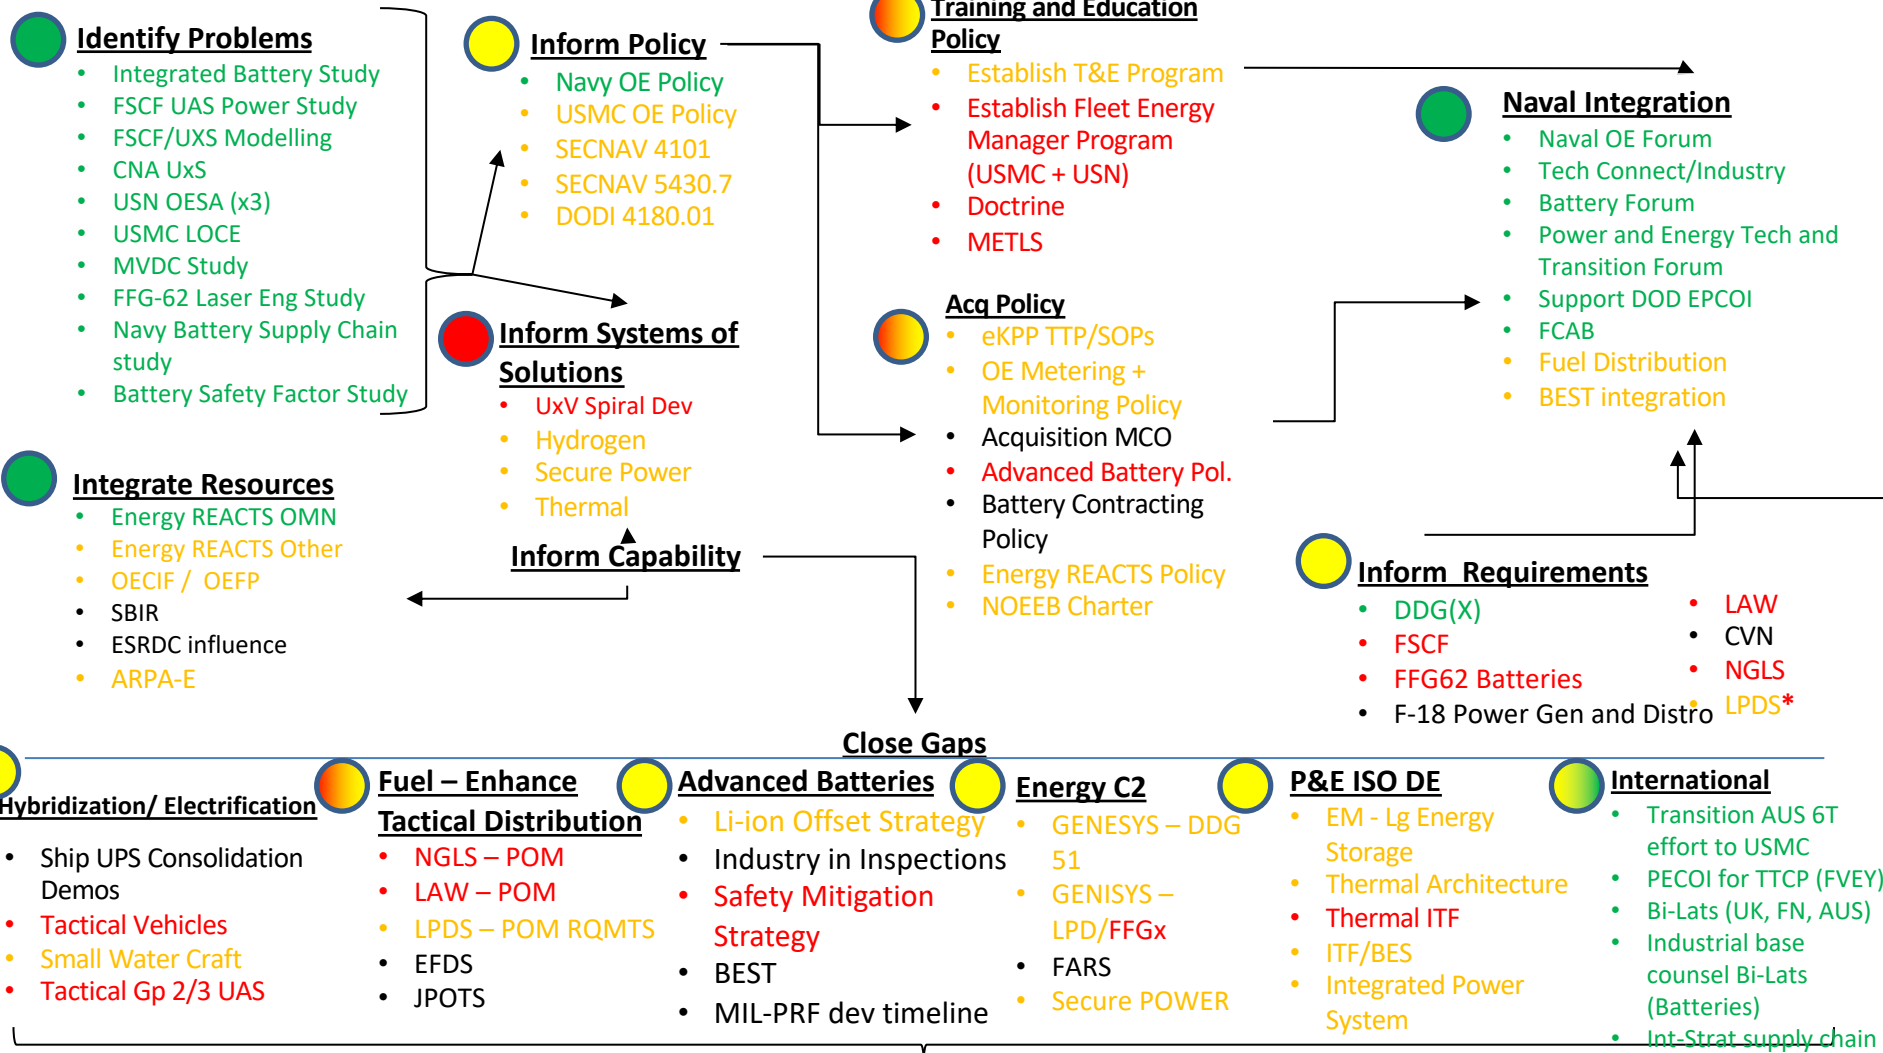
Identify Problems
- Integrated Battery Study
- FSCF UAS Power Study
- FSCF/UXS Modelling
- CNA UxS
- USN OESA (x3)
- USMC LOCE
- MVDC Study
- FFG-62 Laser Eng Study
- Navy Battery Supply Chain study
- Battery Safety Factor Study

Inform Policy
- Navy OE Policy
- USMC OE Policy
- SECNAV 4101
- SECNAV 5430.7
- DODI 4180.01

Training and Education Policy
- Establish T&E Program
- Establish Fleet Energy Manager Program (USMC + USN)
- Doctrine
- METLS

Naval Integration
- Naval OE Forum
- Tech Connect/Industry
- Battery Forum
- Power and Energy Tech and Transition Forum
- Support DOD EPCOI
- FCAB
- Fuel Distribution
- BEST integration

Inform Systems of Solutions
- UxV Spiral Dev
- Hydrogen
- Secure Power
- Thermal

Acq Policy
- eKPP TTP/SOPs
- OE Metering + Monitoring Policy
- Acquisition MCO
- Advanced Battery Pol.
- Battery Contracting Policy
- Energy REACTS Policy
- NOEEB Charter

Integrate Resources
- Energy REACTS OMN
- Energy REACTS Other
- OECIF / OEFP
- SBIR
- ESRDC influence
- ARPA-E

Inform Capability

Inform Requirements
- DDG(X)
- FSCF
- FFG62 Batteries
- F-18 Power Gen and Distro
- LAW
- CVN
- NGLS
- LPDS*

Close Gaps

Hybridization/ Electrification
- Ship UPS Consolidation Demos
- Tactical Vehicles
- Small Water Craft
- Tactical Gp 2/3 UAS

Fuel – Enhance Tactical Distribution
- NGLS – POM
- LAW – POM
- LPDS – POM RQMTS
- EFDS
- JPOTS

Advanced Batteries
- Li-ion Offset Strategy
- Industry in Inspections
- Safety Mitigation Strategy
- BEST
- MIL-PRF dev timeline

Energy C2
- GENESYS – DDG 51
- GENISYS – LPD/FFGx
- FARS
- Secure POWER

P&E ISO DE
- EM - Lg Energy Storage
- Thermal Architecture
- Thermal ITF
- ITF/BES
- Integrated Power System

International
- Transition AUS 6T effort to USMC
- PECOI for TTCP (FVEY)
- Bi-Lats (UK, FN, AUS)
- Industrial base counsel Bi-Lats (Batteries)
- Int-Strat supply chain